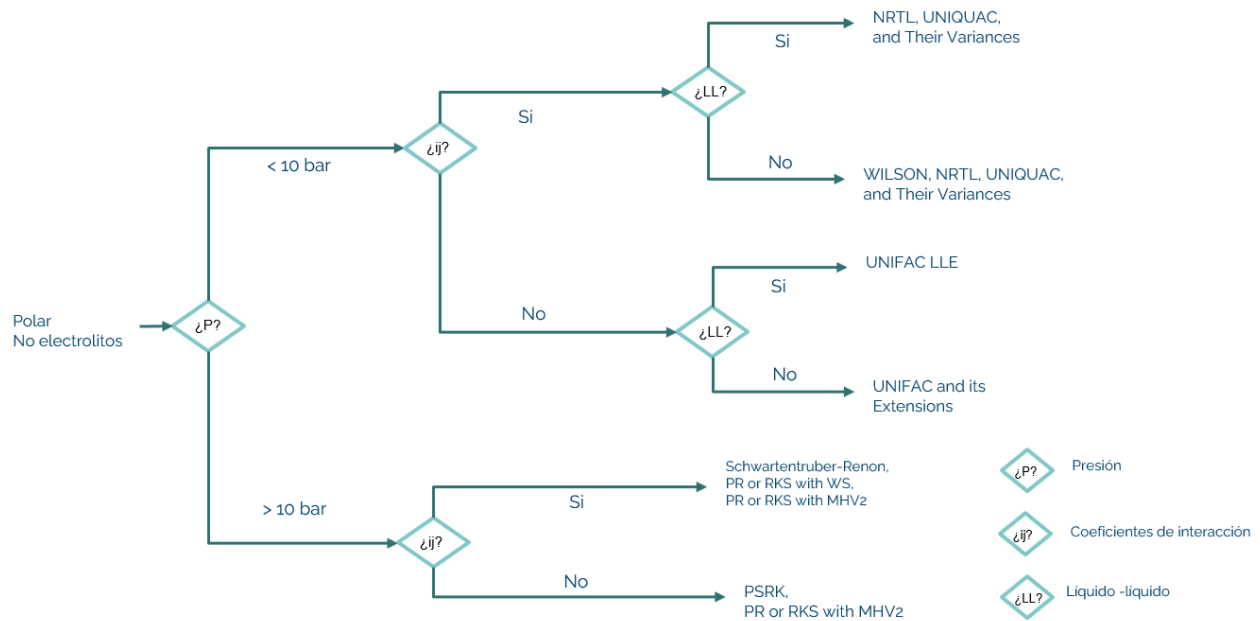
Polar
No electrolitos

¿P?

< 10 bar

¿ij?

Si

¿LL?

Si

NRTL, UNIQUAC, and Their Variances

No

WILSON, NRTL, UNIQUAC, and Their Variances

No

¿LL?

Si

UNIFAC LLE

No

UNIFAC and its Extensions

> 10 bar

¿ij?

Si

Schwartentruber-Renon, PR or RKS with WS, PR or RKS with MHV2

No

PSRK, PR or RKS with MHV2

¿P? Presión

¿ij? Coeficientes de interacción

¿LL? Liquido -liquido